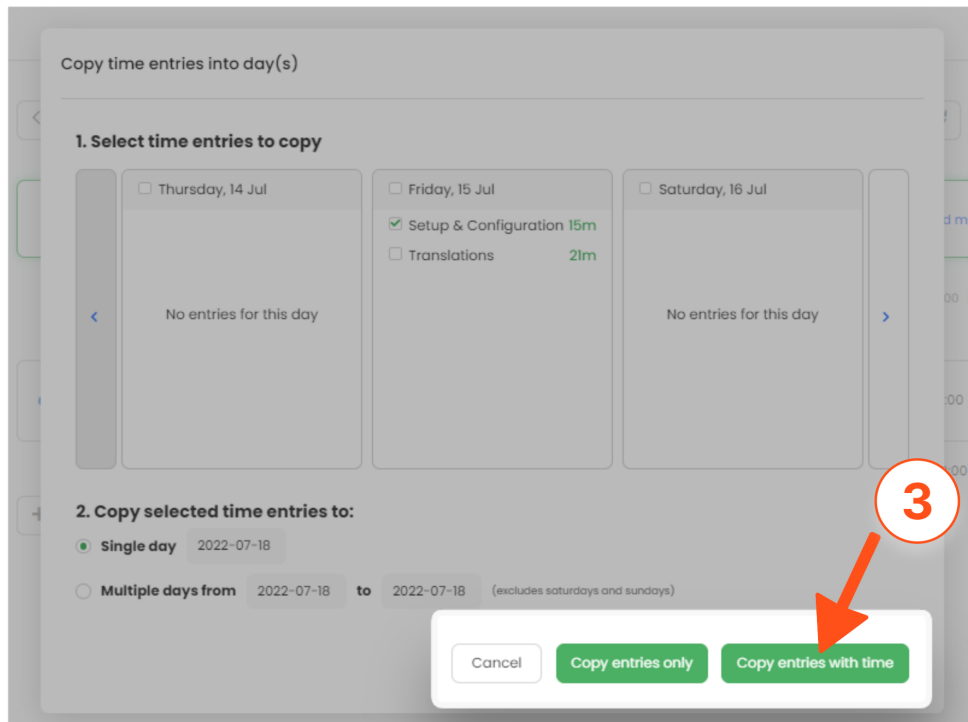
Copy time entries into day(s)

1. Select time entries to copy

Thursday, 14 Jul

No entries for this day

Friday, 15 Jul

Setup & Configuration 15m

Translations 21m

Saturday, 16 Jul

No entries for this day

2. Copy selected time entries to:

Single day 2022-07-18

Multiple days from 2022-07-18 to 2022-07-18 (excludes saturdays and sundays)

3

Cancel

Copy entries only

Copy entries with time